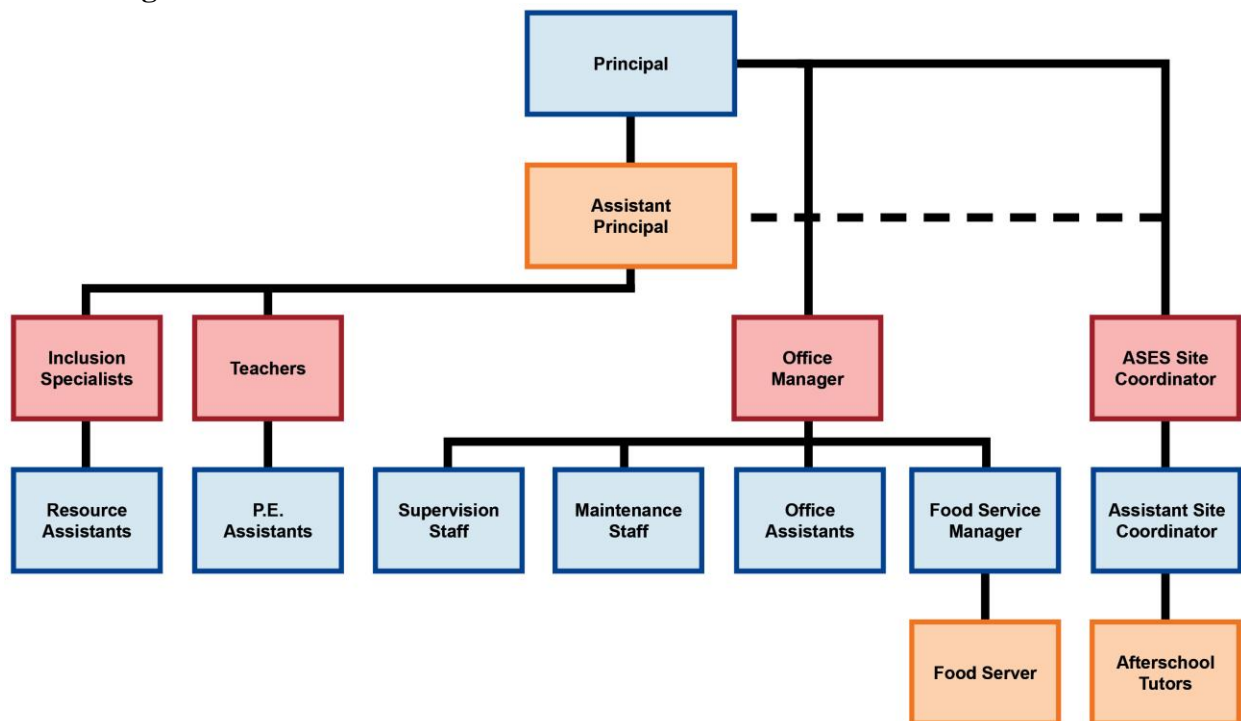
Principal

Assistant Principal

Inclusion Specialists

Teachers

Office Manager

ASES Site Coordinator

Resource Assistants

P.E. Assistants

Supervision Staff

Maintenance Staff

Office Assistants

Food Service Manager

Assistant Site Coordinator

Food Server

Afterschool Tutors